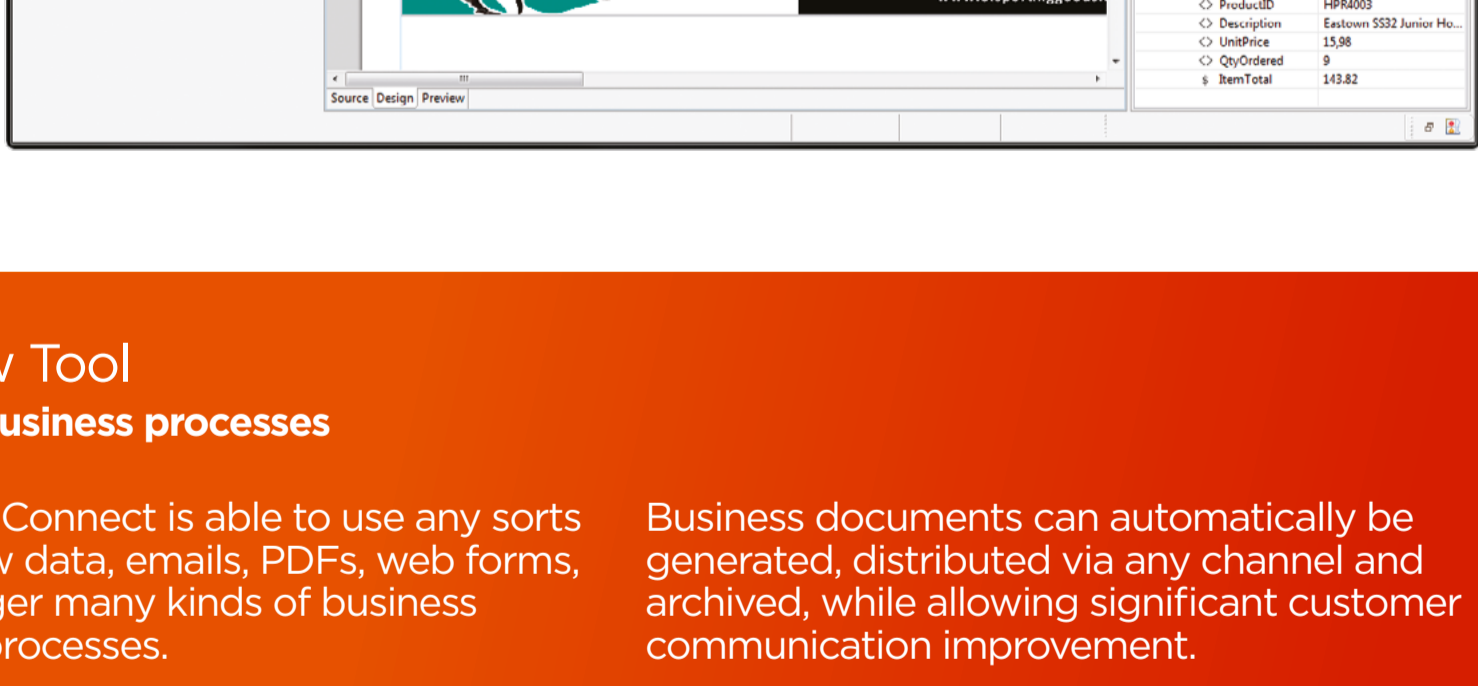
| | |
|---|---|
| <> ProductID | HPR4003 |
| <> Description | Eastown SS32 Junior Ho... |
| <> UnitPrice | 15,98 |
| <> QtyOrdered | 9 |
| $ ItemTotal | 143.82 |

Source Design Preview

v Tool
usiness processes

Connect is able to use any sorts v data, emails, PDFs, web forms, ger many kinds of business processes.

Business documents can automatically be generated, distributed via any channel and archived, while allowing significant customer communication improvement.